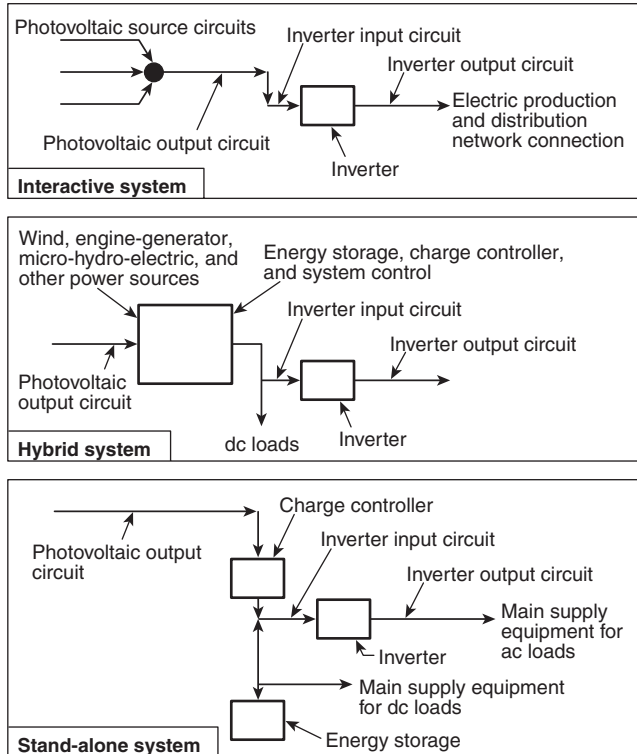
Photovoltaic source circuits
Inverter input circuit
Inverter output circuit
Electric production and distribution network connection
Photovoltaic output circuit
Inverter
Interactive system

Wind, engine-generator, micro-hydro-electric, and other power sources
Energy storage, charge controller, and system control
Inverter input circuit
Inverter output circuit
Photovoltaic output circuit
dc loads
Inverter
Hybrid system

Charge controller
Photovoltaic output circuit
Inverter input circuit
Inverter output circuit
Main supply equipment for ac loads
Inverter
Main supply equipment for dc loads
Energy storage
Stand-alone system